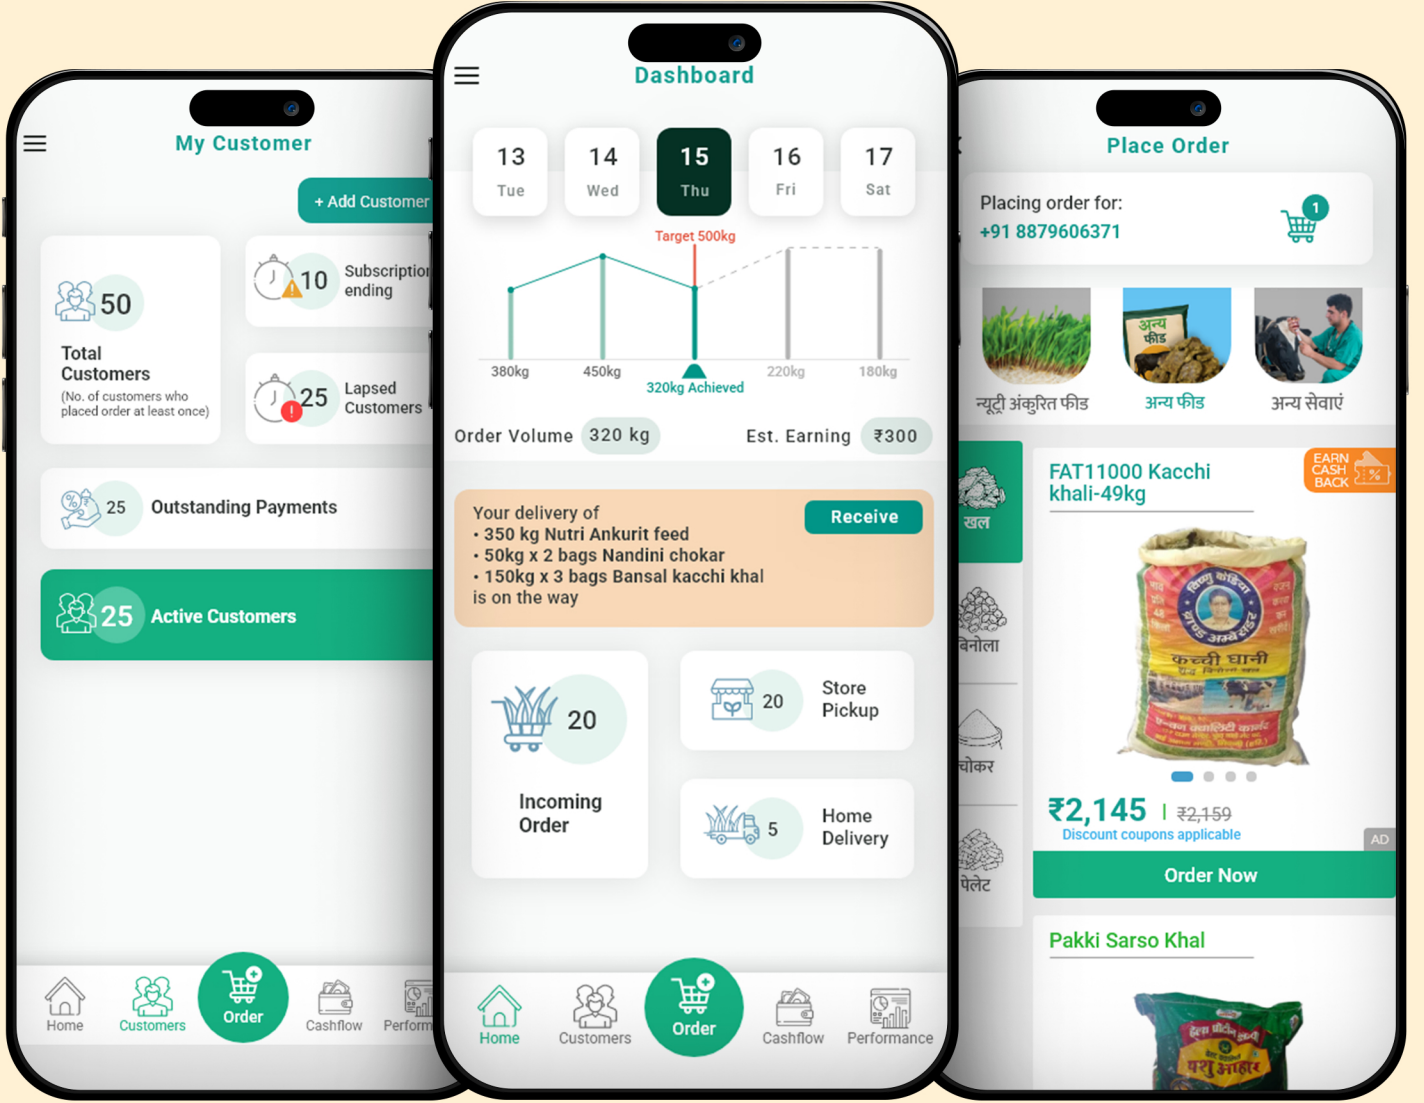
My Customer

+ Add Customer

50
Total Customers
(No. of customers who placed order at least once)

10 Subscription ending

25 Lapsed Customers

25 Outstanding Payments

25 Active Customers

Home Customers Order Cashflow Perform

Dashboard

13 Tue
14 Wed
15 Thu
16 Fri
17 Sat

Target 500kg

380kg 450kg 320kg Achieved 220kg 180kg

Order Volume 320 kg
Est. Earning ₹300

Your delivery of
• 350 kg Nutri Ankurit feed
• 50kg x 2 bags Nandini chokar
• 150kg x 3 bags Bansal kacchi khal
is on the way

Receive

20
Incoming Order

20 Store Pickup

5 Home Delivery

Home Customers Order Cashflow Performance

Place Order

Placing order for:
+91 8879606371

1

न्यूट्री अंकुरित फीड
अन्य फीड
अन्य सेवाएं

खल
बिनोला
चोकर
पेलेट

FAT11000 Kacchi khali-49kg

EARN CASH BACK

₹2,145 ₹2,159
Discount coupons applicable

AD

Order Now

Pakki Sarso Khal